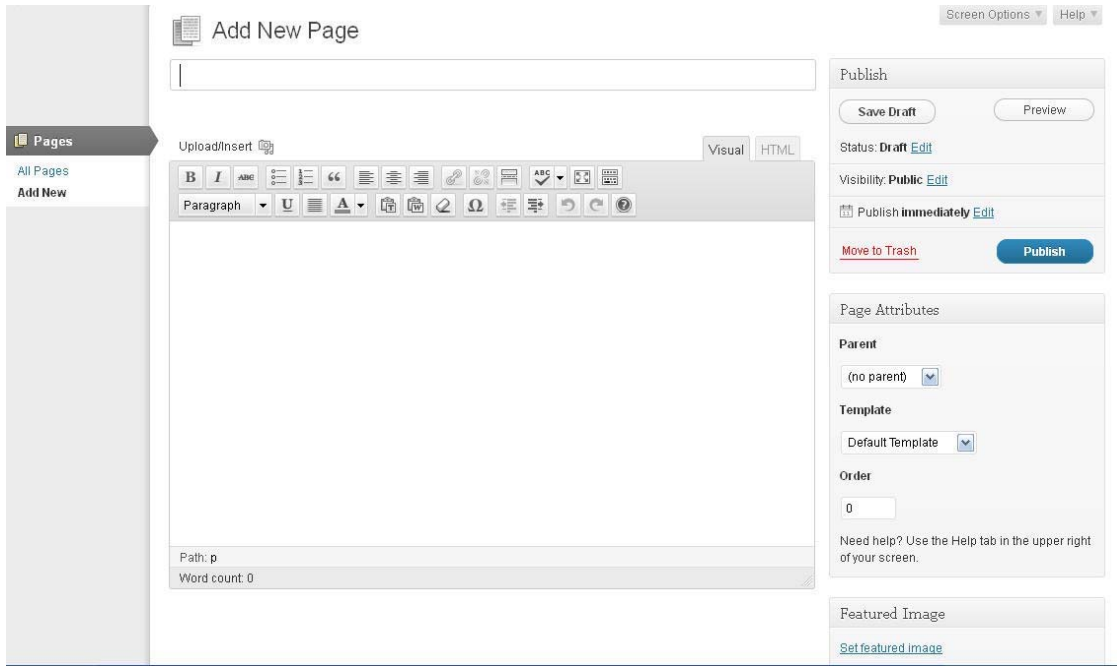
Add New Page

Screen Options ▼ Help ▼

Pages
All Pages
Add New

Upload/Insert

Visual HTML

B I ABC 66 ABC

Paragraph U A Ω

Path: p
Word count: 0

Publish

Save Draft
Preview

Status: Draft Edit

Visibility: Public Edit

Publish immediately Edit

Move to Trash
Publish

Page Attributes

Parent

(no parent)

Template

Default Template

Order

0

Need help? Use the Help tab in the upper right of your screen.

Featured Image

Set featured image